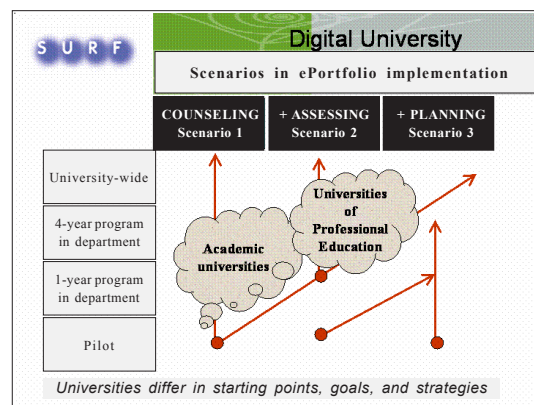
S U R F

Digital University

Scenarios in ePortfolio implementation

COUNSELING
Scenario 1

+ ASSESSING
Scenario 2

+ PLANNING
Scenario 3

University-wide

4-year program in department

1-year program in department

Pilot

Academic universities

Universities of Professional Education

Universities differ in starting points, goals, and strategies